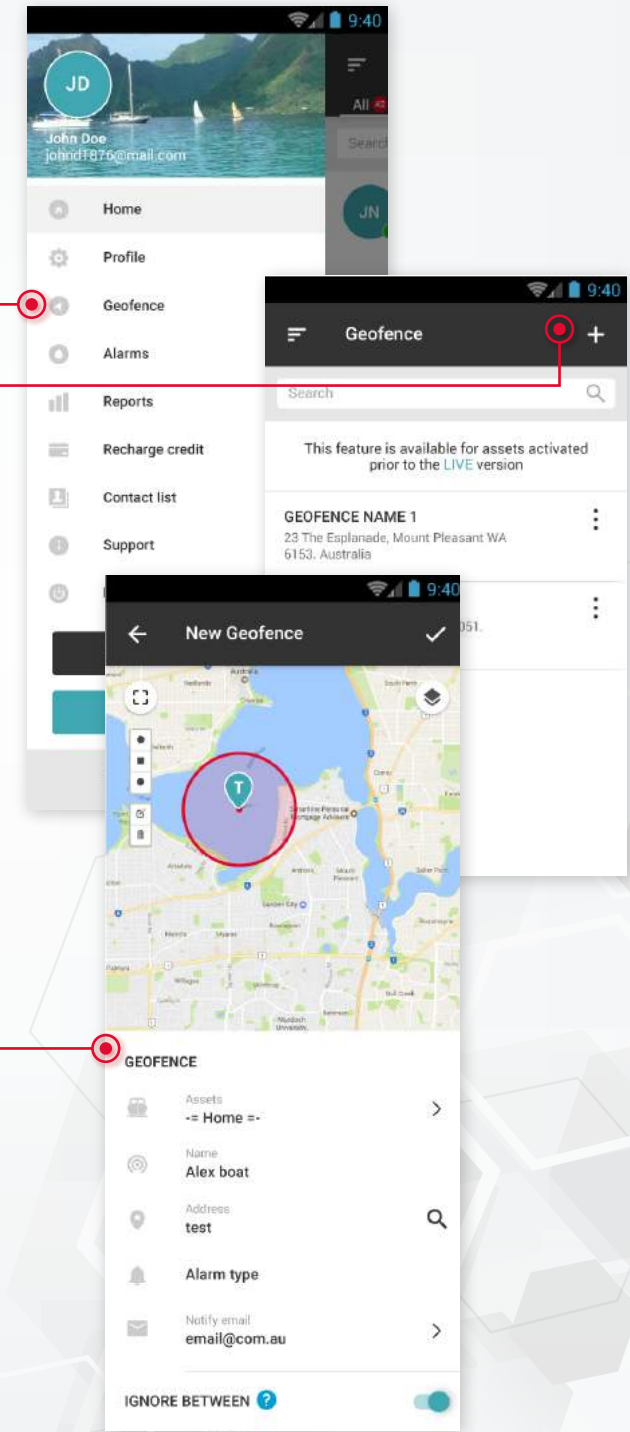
9:40

JD
John Doe
johnd1876@mail.com

All
Search
JN

Home
Profile
Geofence
Alarms
Reports
Recharge credit
Contact list
Support

9:40
Geofence
+
Search
This feature is available for assets activated prior to the LIVE version
GEOFENCE NAME 1
23 The Esplanade, Mount Pleasant WA 6153. Australia
051.

9:40
New Geofence
T
GEOFENCE
Assets
-= Home =-
Name
Alex boat
Address
test
Alarm type
Notify email
email@com.au
IGNORE BETWEEN ?